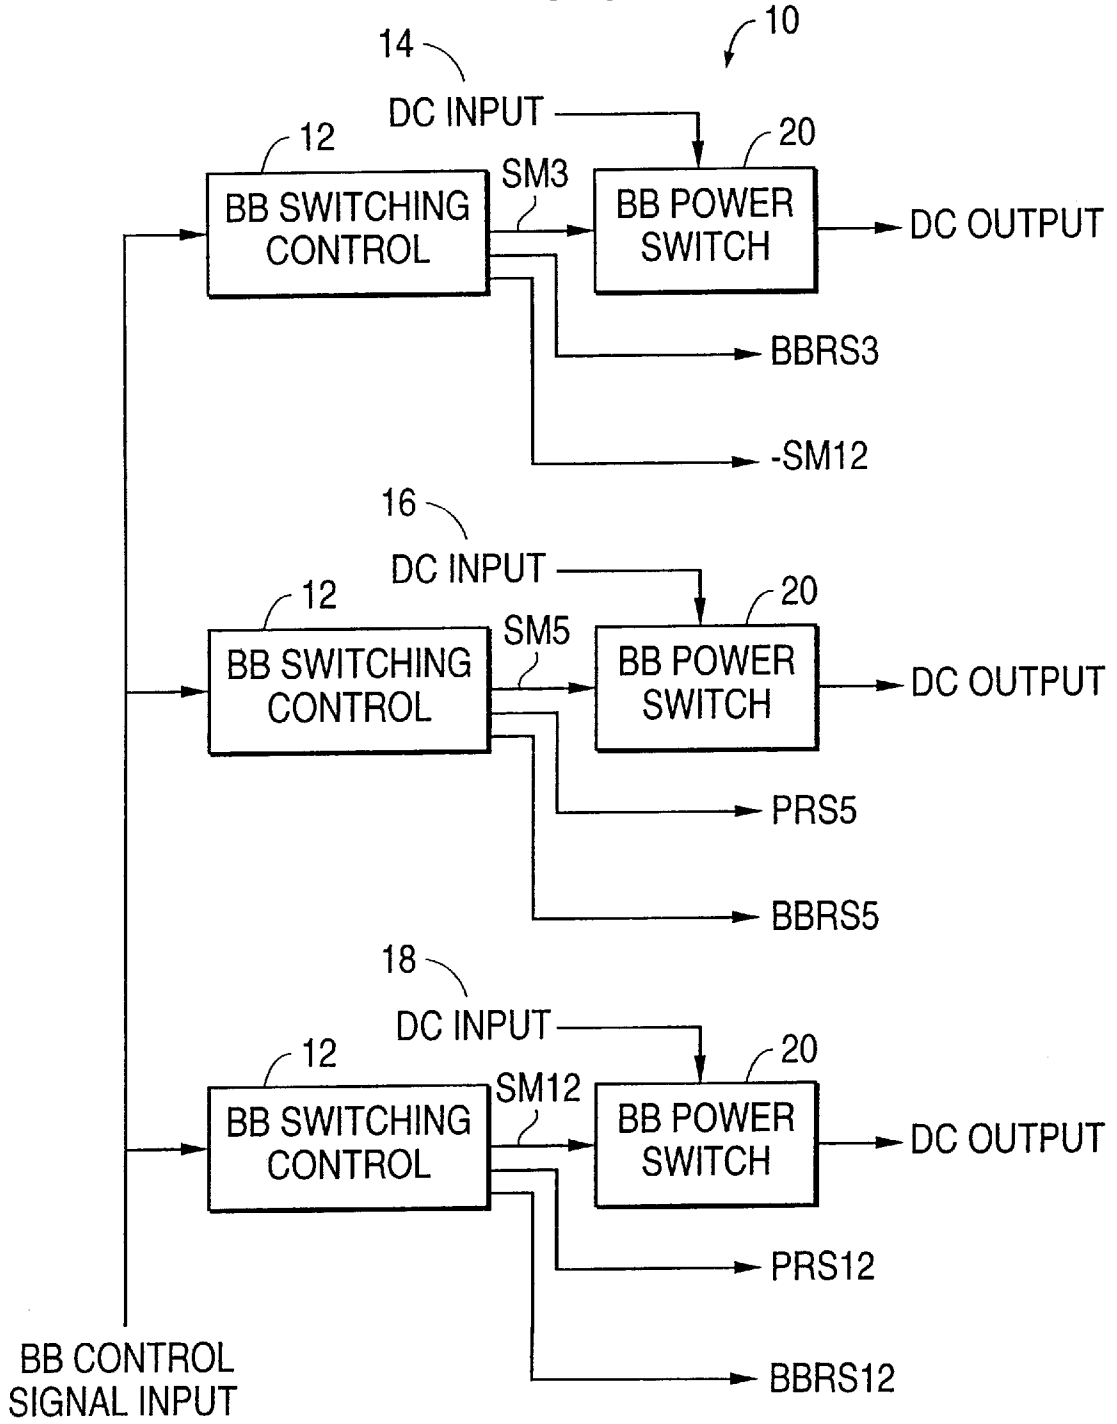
10

14

DC INPUT

12

20

SM3

BB SWITCHING CONTROL

BB POWER SWITCH

DC OUTPUT

BBRS3

-SM12

16

DC INPUT

12

20

SM5

BB SWITCHING CONTROL

BB POWER SWITCH

DC OUTPUT

PRS5

BBRS5

18

DC INPUT

12

20

SM12

BB SWITCHING CONTROL

BB POWER SWITCH

DC OUTPUT

PRS12

BBRS12

BB CONTROL SIGNAL INPUT